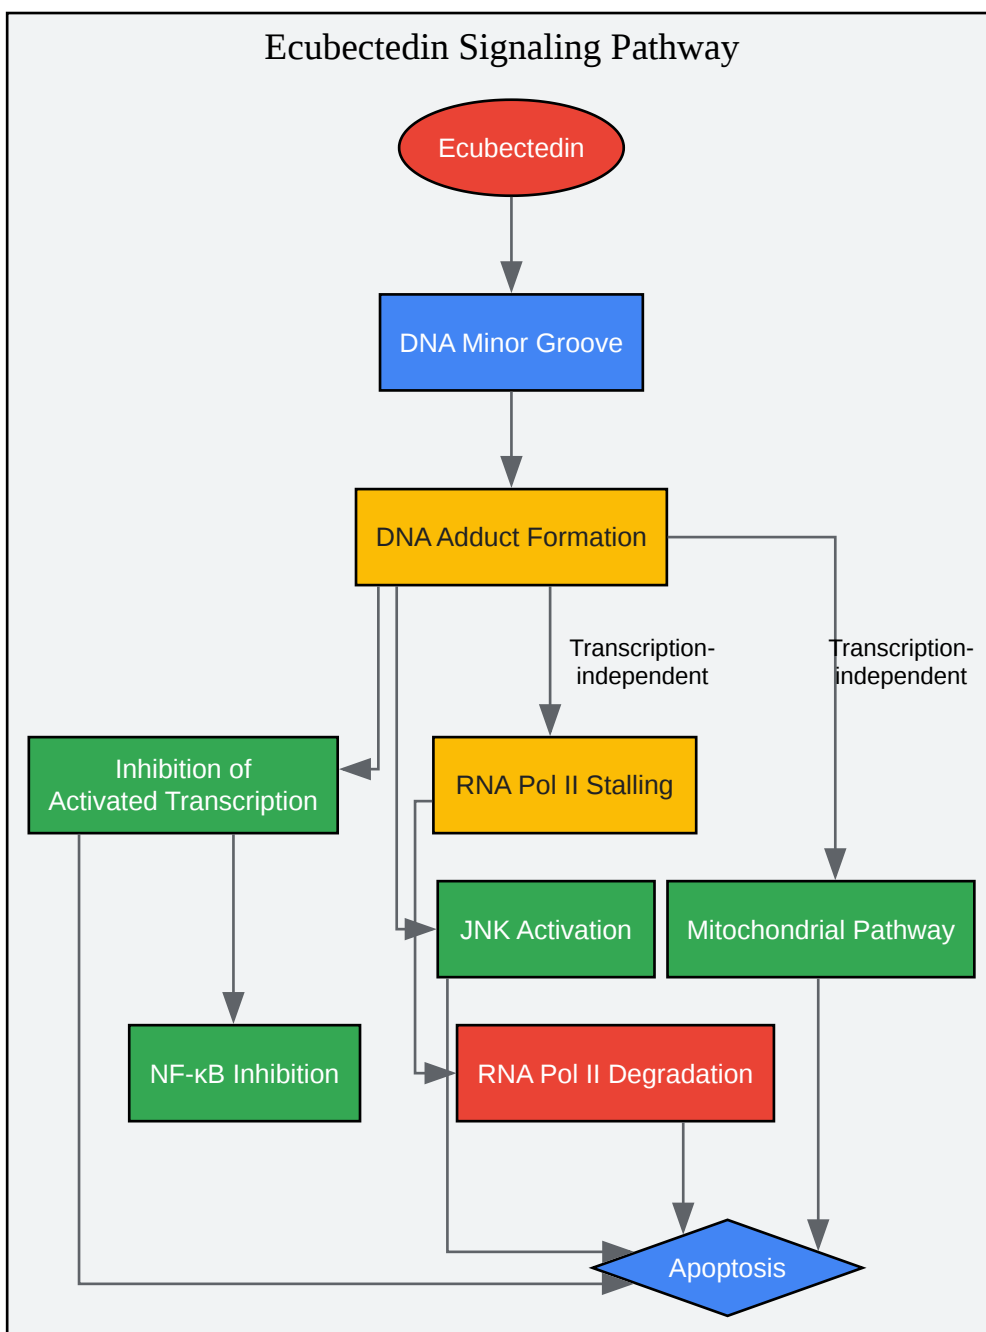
Ecubectedin Signaling Pathway

Ecubectedin

DNA Minor Groove

DNA Adduct Formation

Transcription-independent

Transcription-independent

Inhibition of Activated Transcription

RNA Pol II Stalling

JNK Activation

Mitochondrial Pathway

NF-κB Inhibition

RNA Pol II Degradation

Apoptosis